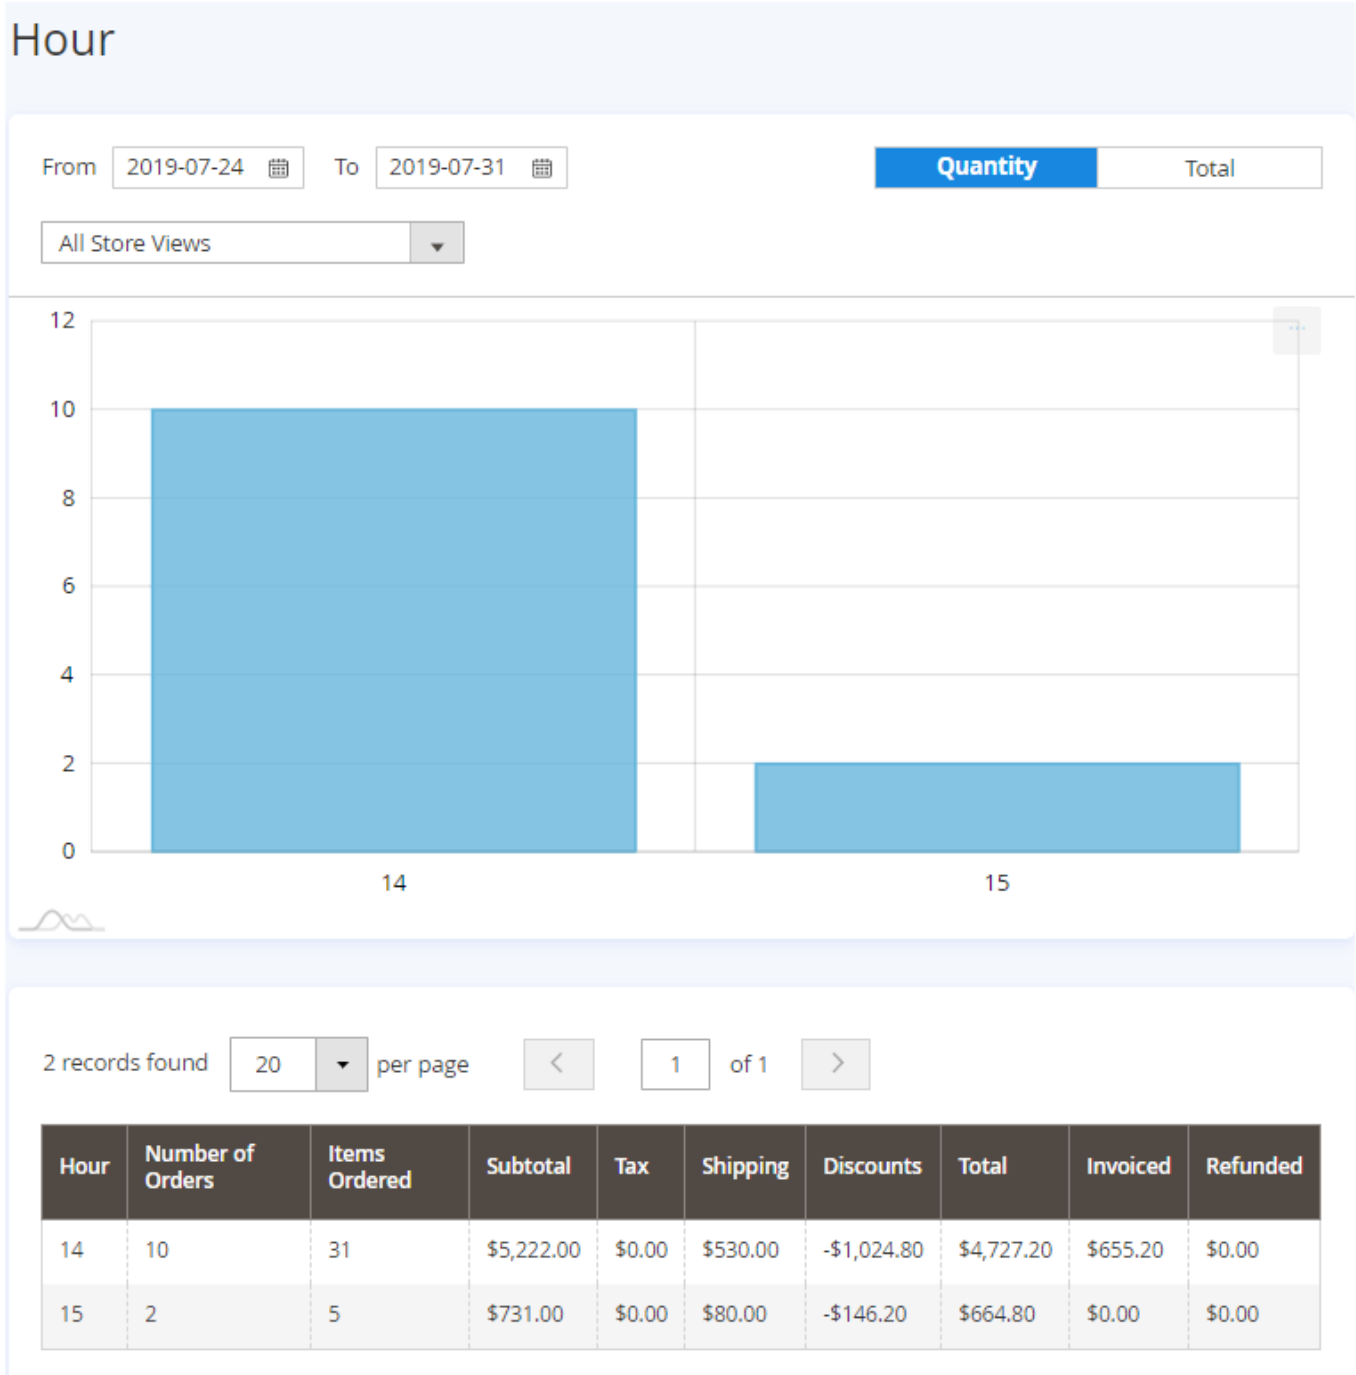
Hour

From 2019-07-24 To 2019-07-31

Quantity Total

All Store Views

12
10
8
6
4
2
0

14 15

2 records found 20 per page 1 of 1

| Hour | Number of Orders | Items Ordered | Subtotal | Tax | Shipping | Discounts | Total | Invoiced | Refunded |
|---|---|---|---|---|---|---|---|---|---|
| 14 | 10 | 31 | $5,222.00 | $0.00 | $530.00 | -$1,024.80 | $4,727.20 | $655.20 | $0.00 |
| 15 | 2 | 5 | $731.00 | $0.00 | $80.00 | -$146.20 | $664.80 | $0.00 | $0.00 |